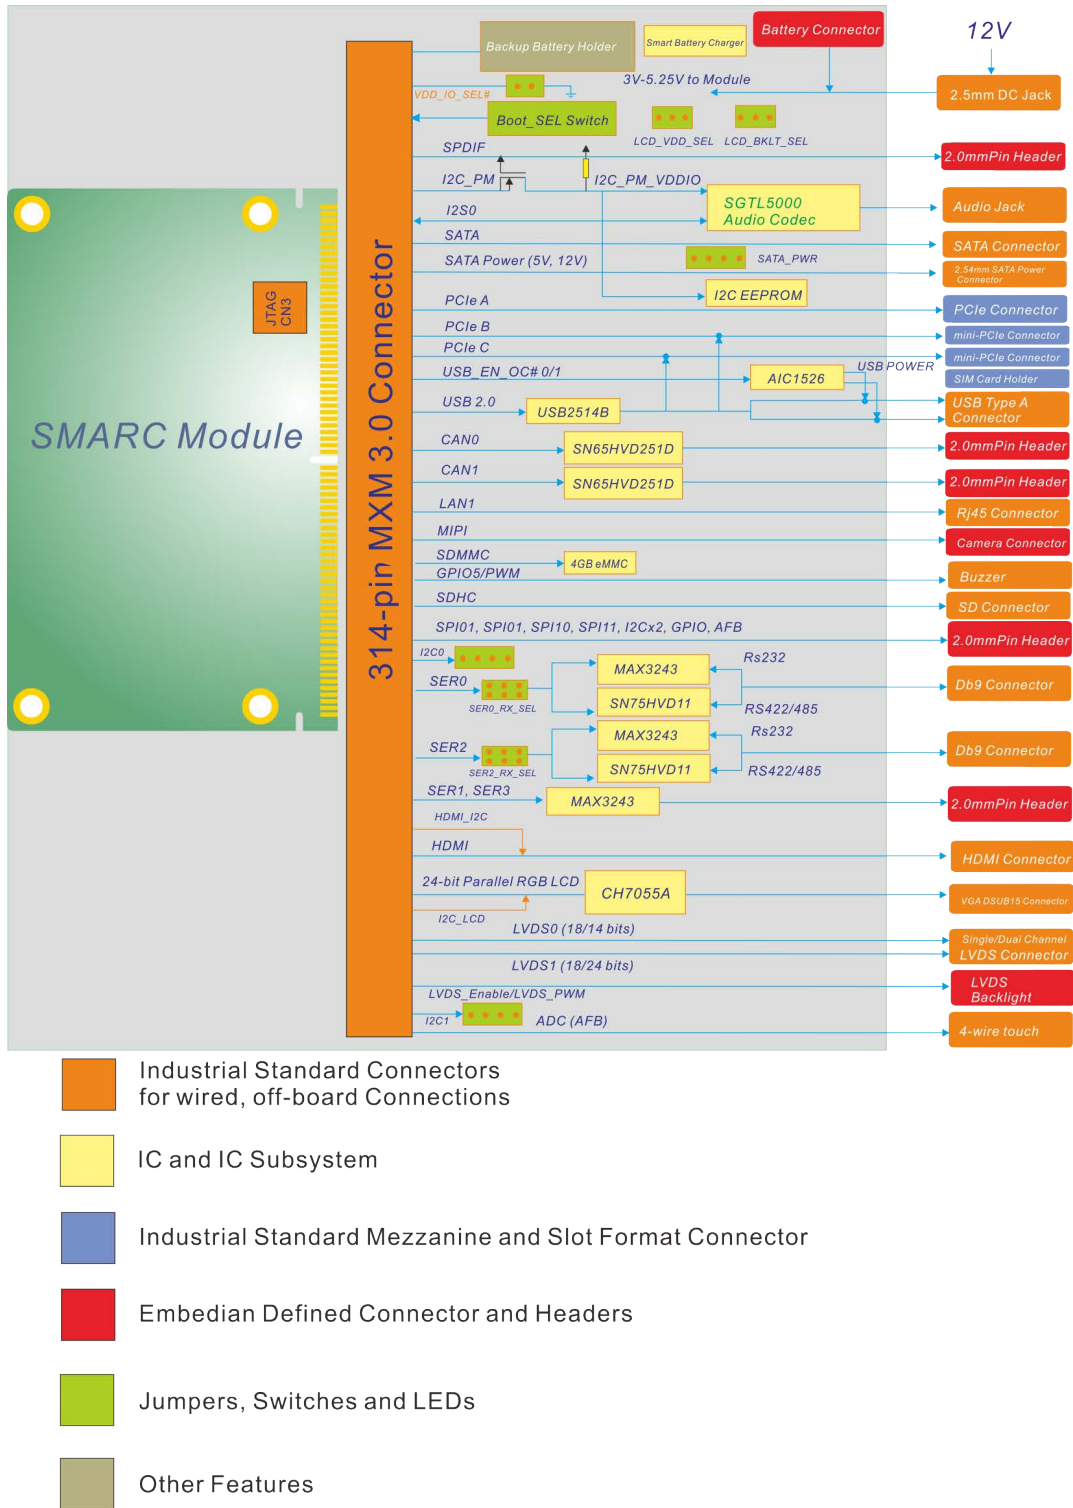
12V

Backup Battery Holder
Smart Battery Charger
Battery Connector
3V-5.25V to Module
2.5mm DC Jack
VDD_IO_SEL#
Boot_SEL Switch
LCD_VDD_SEL
LCD_BKLT_SEL
SPDIF
2.0mmPin Header
I2C_PM
I2C_PM_VDDIO
SGTL5000
Audio Codec
Audio Jack
I2S0
SATA
SATA Connector
SATA Power (5V, 12V)
SATA_PWR
2.54mm SATA Power Connector
I2C EEPROM
PCIe A
PCIe Connector
PCIe B
mini-PCIe Connector
PCIe C
mini-PCIe Connector
USB_EN_OC# 0/1
AIC1526
USB POWER
SIM Card Holder
USB 2.0
USB2514B
USB Type A Connector
CAN0
SN65HVD251D
2.0mmPin Header
CAN1
SN65HVD251D
2.0mmPin Header
LAN1
Rj45 Connector
MIPI
Camera Connector
SDMMC
4GB eMMC
GPIO5/PWM
Buzzer
SDHC
SD Connector
SPI01, SPI01, SPI10, SPI11, I2Cx2, GPIO, AFB
2.0mmPin Header
I2C0
SER0
SER0_RX_SEL
MAX3243
Rs232
SN75HVD11
RS422/485
Db9 Connector
SER2
SER2_RX_SEL
MAX3243
Rs232
SN75HVD11
RS422/485
Db9 Connector
SER1, SER3
MAX3243
2.0mmPin Header
HDMI_I2C
HDMI
HDMI Connector
24-bit Parallel RGB LCD
CH7055A
VGA DSUB15 Connector
I2C_LCD
LVDS0 (18/14 bits)
Single/Dual Channel LVDS Connector
LVDS1 (18/24 bits)
LVDS_Enable/LVDS_PWM
LVDS Backlight
I2C1
ADC (AFB)
4-wire touch

JTAG CN3
SMARC Module
314-pin MXM 3.0 Connector

Industrial Standard Connectors for wired, off-board Connections

IC and IC Subsystem

Industrial Standard Mezzanine and Slot Format Connector

Embedian Defined Connector and Headers

Jumpers, Switches and LEDs

Other Features